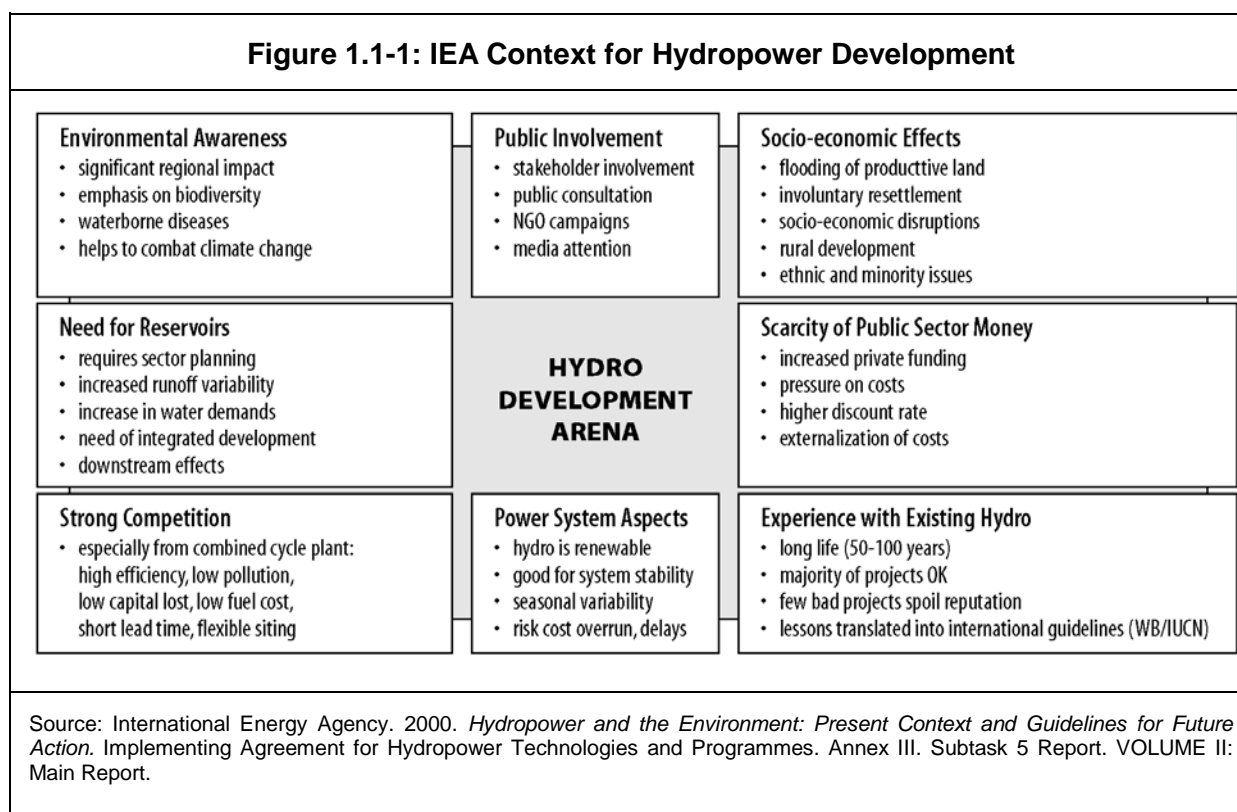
Figure 1.1-1: IEA Context for Hydropower Development

Environmental Awareness
• significant regional impact
• emphasis on biodiversity
• waterborne diseases
• helps to combat climate change

Public Involvement
• stakeholder involvement
• public consultation
• NGO campaigns
• media attention

Socio-economic Effects
• flooding of producttive land
• involuntary resettlement
• socio-economic disruptions
• rural development
• ethnic and minority issues

Need for Reservoirs
• requires sector planning
• increased runoff variability
• increase in water demands
• need of integrated development
• downstream effects

HYDRO DEVELOPMENT ARENA

Scarcity of Public Sector Money
• increased private funding
• pressure on costs
• higher discount rate
• externalization of costs

Strong Competition
• especially from combined cycle plant: high efficiency, low pollution, low capital lost, low fuel cost, short lead time, flexible siting

Power System Aspects
• hydro is renewable
• good for system stability
• seasonal variability
• risk cost overrun, delays

Experience with Existing Hydro
• long life (50-100 years)
• majority of projects OK
• few bad projects spoil reputation
• lessons translated into international guidelines (WB/IUCN)

Source: International Energy Agency. 2000. Hydropower and the Environment: Present Context and Guidelines for Future Action. Implementing Agreement for Hydropower Technologies and Programmes. Annex III. Subtask 5 Report. VOLUME II: Main Report.